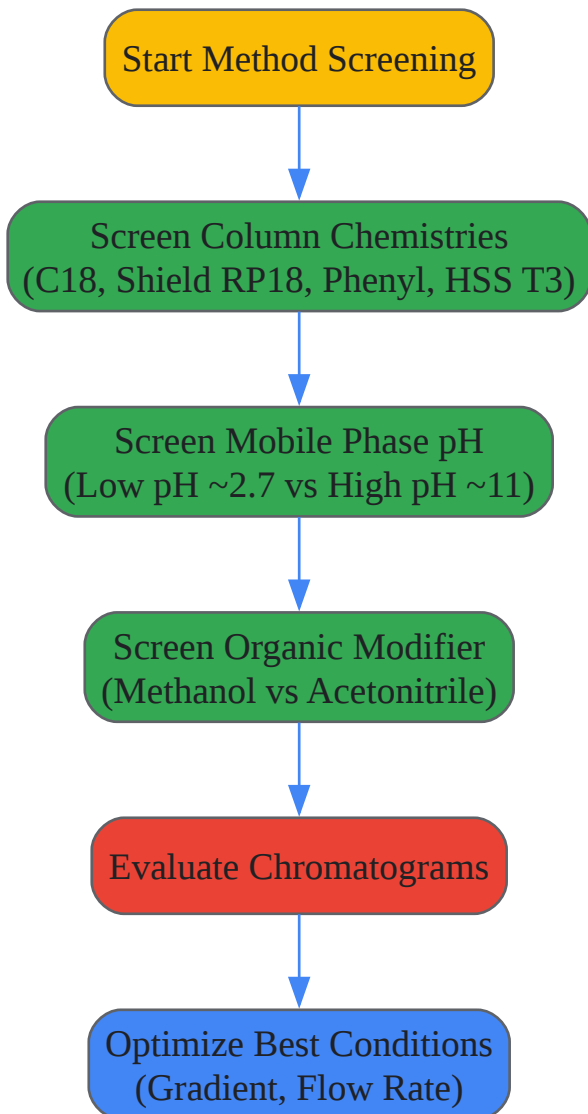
Start Method Screening

Screen Column Chemistries (C18, Shield RP18, Phenyl, HSS T3)

Screen Mobile Phase pH (Low pH ~2.7 vs High pH ~11)

Screen Organic Modifier (Methanol vs Acetonitrile)

Evaluate Chromatograms

Optimize Best Conditions (Gradient, Flow Rate)